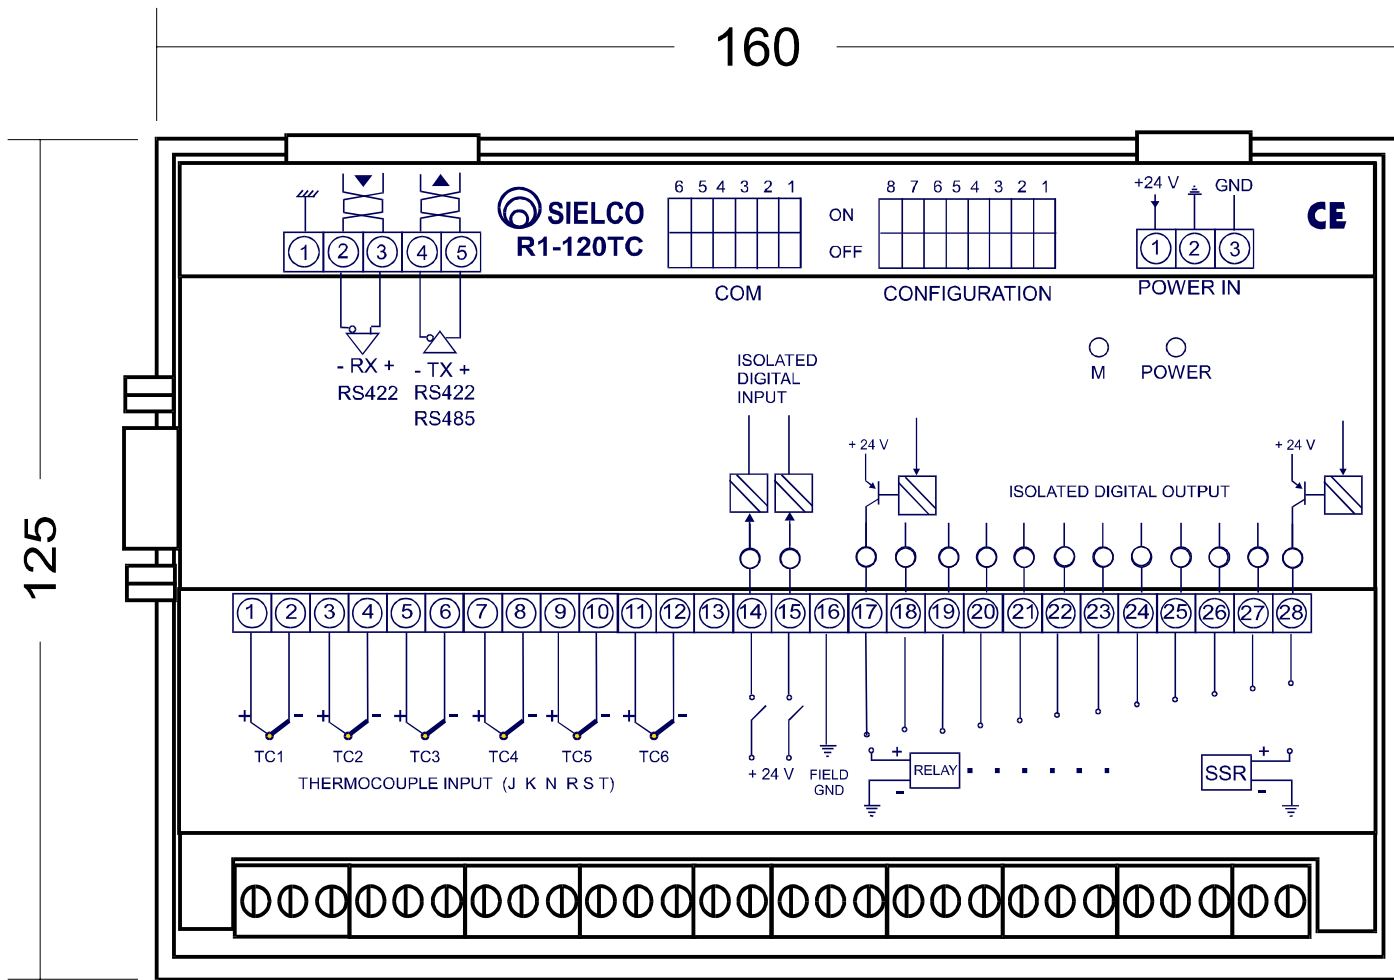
160

125

1 2 3 4 5

SIELCO
R1-120TC

6 5 4 3 2 1
COM

ON
OFF

8 7 6 5 4 3 2 1
CONFIGURATION

+24 V GND
1 2 3
POWER IN

CE

- RX +
RS422

- TX +
RS422
RS485

ISOLATED
DIGITAL
INPUT

M POWER

+ 24 V

ISOLATED DIGITAL OUTPUT

+ 24 V

1 2 3 4 5 6 7 8 9 10 11 12 13 14 15 16 17 18 19 20 21 22 23 24 25 26 27 28

+ - + - + - + - + - + -
TC1 TC2 TC3 TC4 TC5 TC6
THERMOCOUPLE INPUT (J K N R S T)

+ 24 V

FIELD
GND

+
RELAY
-

+
SSR
-